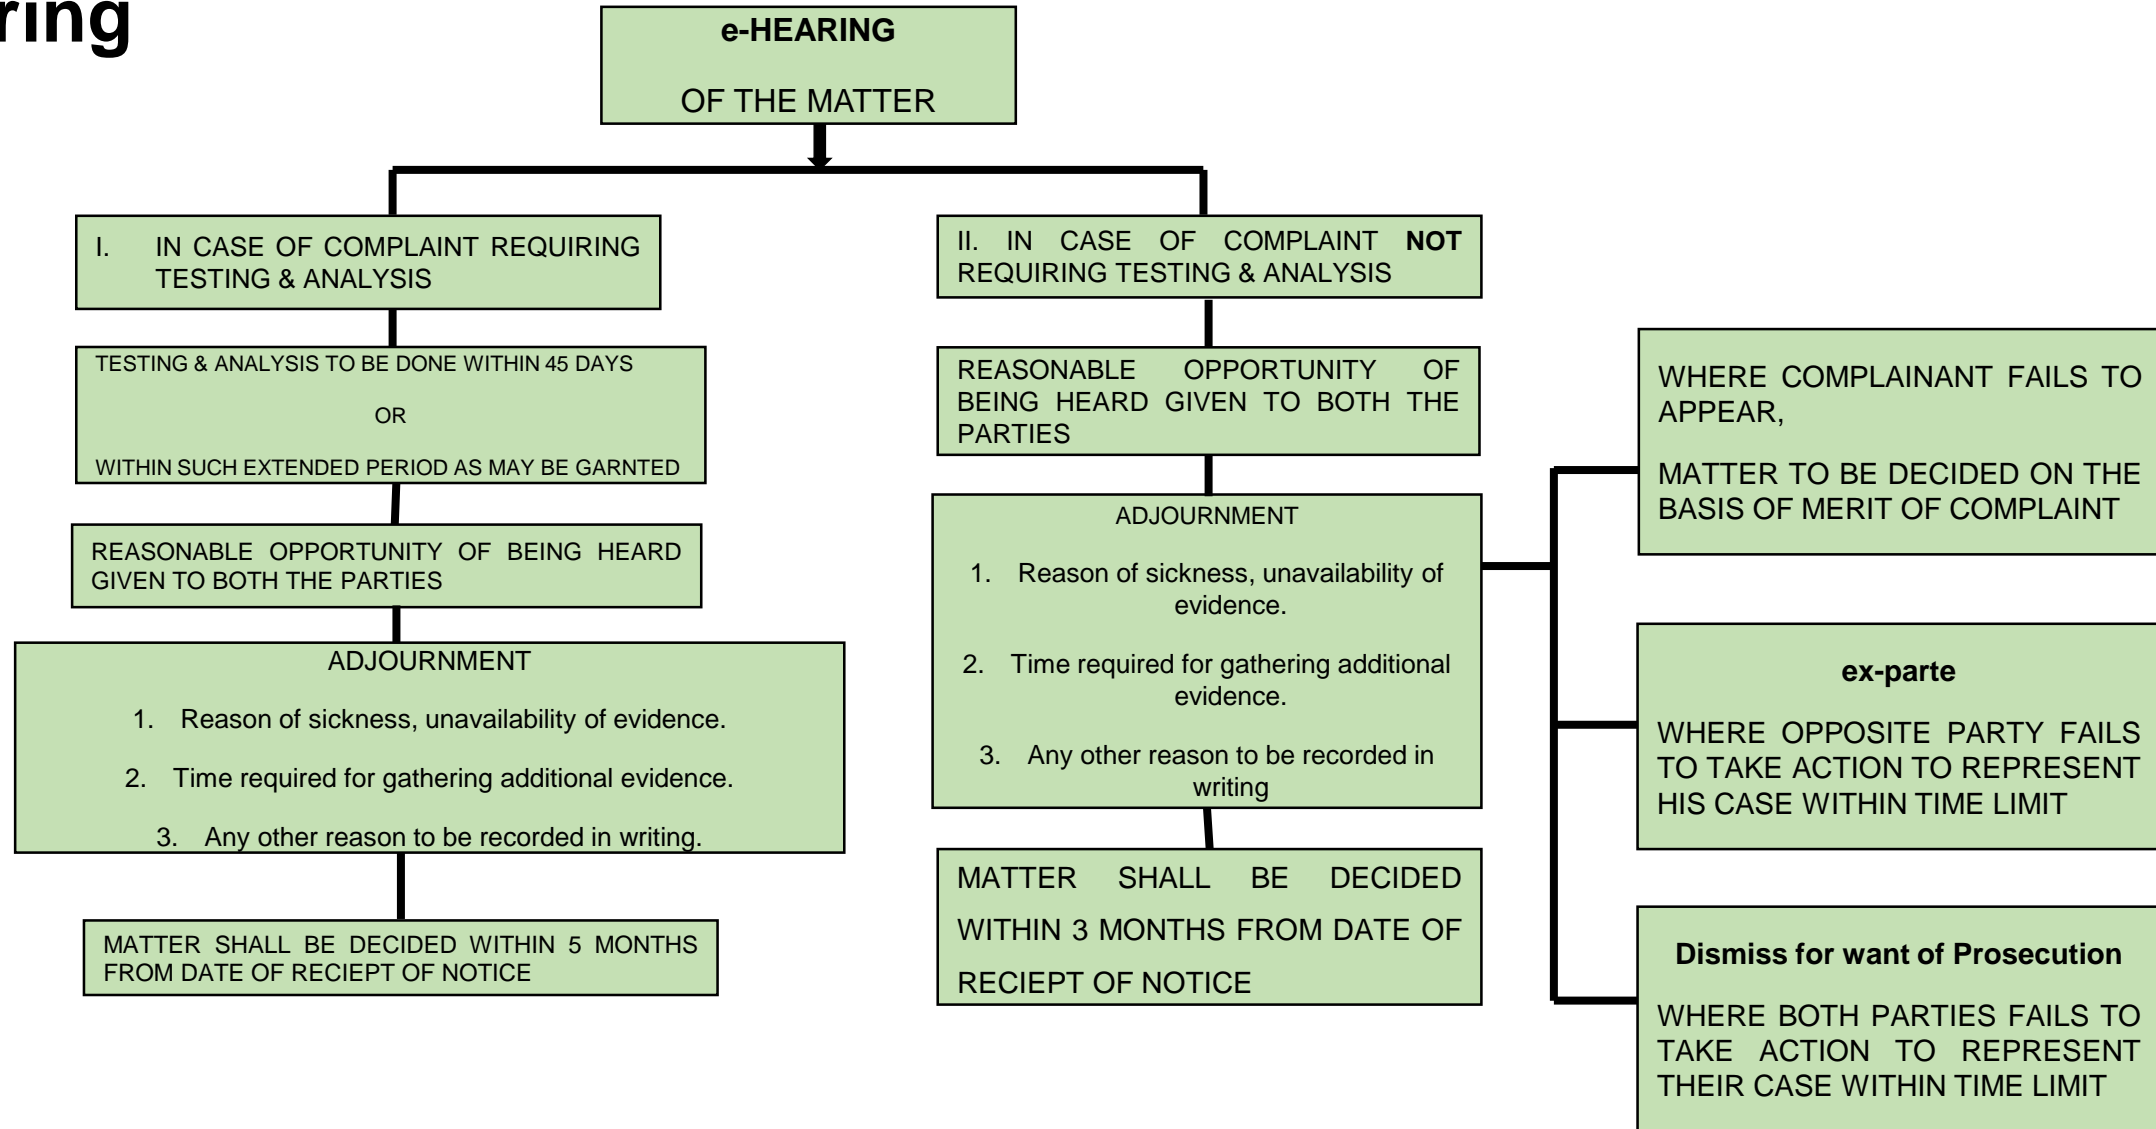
ring

e-HEARING

OF THE MATTER

I. IN CASE OF COMPLAINT REQUIRING TESTING & ANALYSIS

TESTING & ANALYSIS TO BE DONE WITHIN 45 DAYS

OR

WITHIN SUCH EXTENDED PERIOD AS MAY BE GARNTED

REASONABLE OPPORTUNITY OF BEING HEARD GIVEN TO BOTH THE PARTIES

ADJOURNMENT

1. Reason of sickness, unavailability of evidence.
2. Time required for gathering additional evidence.
3. Any other reason to be recorded in writing.

MATTER SHALL BE DECIDED WITHIN 5 MONTHS FROM DATE OF RECIEPT OF NOTICE

II. IN CASE OF COMPLAINT **NOT** REQUIRING TESTING & ANALYSIS

REASONABLE OPPORTUNITY OF BEING HEARD GIVEN TO BOTH THE PARTIES

ADJOURNMENT

1. Reason of sickness, unavailability of evidence.
2. Time required for gathering additional evidence.
3. Any other reason to be recorded in writing

MATTER SHALL BE DECIDED WITHIN 3 MONTHS FROM DATE OF RECIEPT OF NOTICE

WHERE COMPLAINANT FAILS TO APPEAR,

MATTER TO BE DECIDED ON THE BASIS OF MERIT OF COMPLAINT

ex-parte

WHERE OPPOSITE PARTY FAILS TO TAKE ACTION TO REPRESENT HIS CASE WITHIN TIME LIMIT

Dismiss for want of Prosecution

WHERE BOTH PARTIES FAILS TO TAKE ACTION TO REPRESENT THEIR CASE WITHIN TIME LIMIT